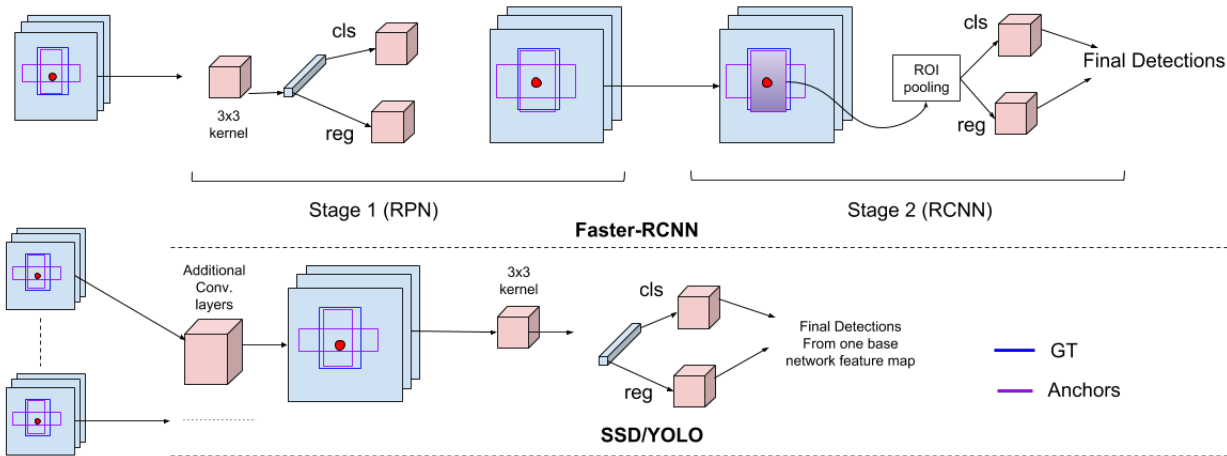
cls
3x3 kernel
reg
ROI pooling
cls
Final Detections
reg
Stage 1 (RPN)
Stage 2 (RCNN)
Faster-RCNN
Additional Conv. layers
3x3 kernel
cls
Final Detections From one base network feature map
reg
GT
Anchors
SSD/YOLO